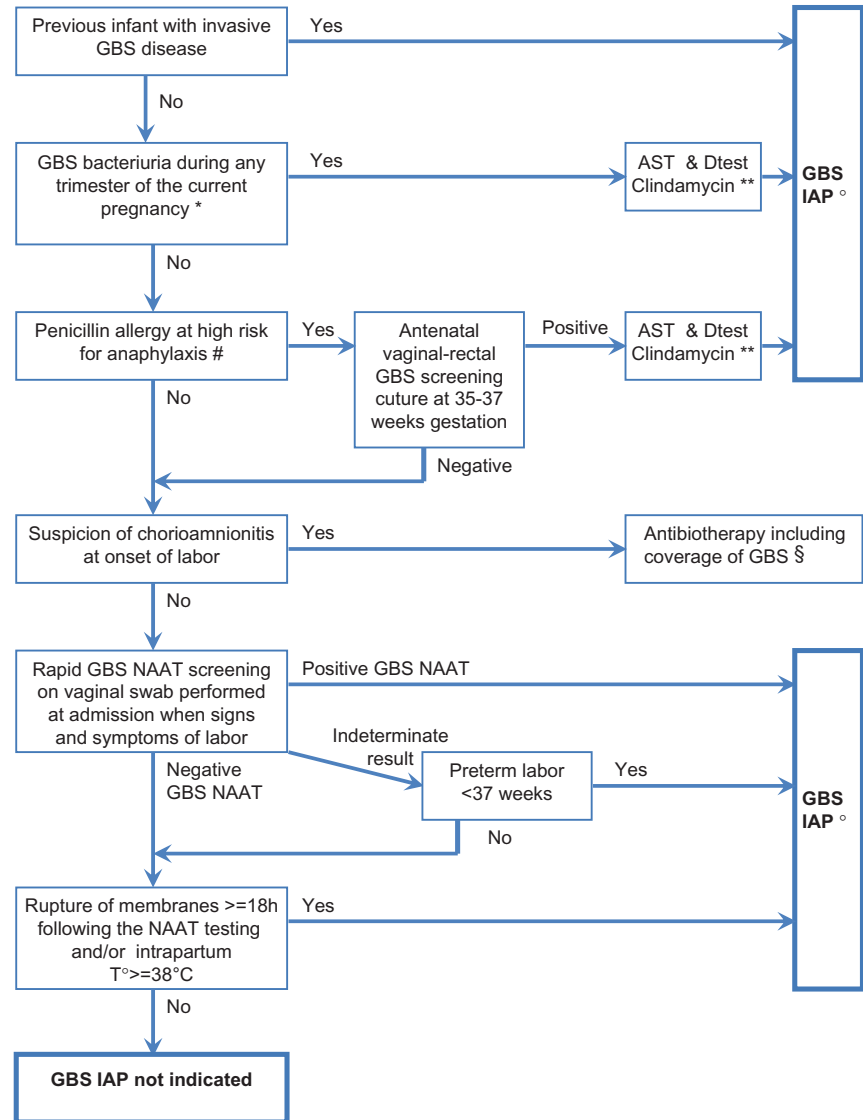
Previous infant with invasive GBS disease

Yes

No

GBS bacteriuria during any trimester of the current pregnancy *

Yes

AST & Dtest Clindamycin **

GBS IAP °

No

Penicillin allergy at high risk for anaphylaxis #

Yes

Antenatal vaginal-rectal GBS screening cuture at 35-37 weeks gestation

Positive

AST & Dtest Clindamycin **

No

Negative

Suspicion of chorioamnionitis at onset of labor

Yes

Antibiotherapy including coverage of GBS §

No

Rapid GBS NAAT screening on vaginal swab performed at admission when signs and symptoms of labor

Positive GBS NAAT

Indeterminate result

Preterm labor <37 weeks

Yes

GBS IAP °

Negative GBS NAAT

No

Rupture of membranes >=18h following the NAAT testing and/or intrapartum T°>=38°C

Yes

No

GBS IAP not indicated